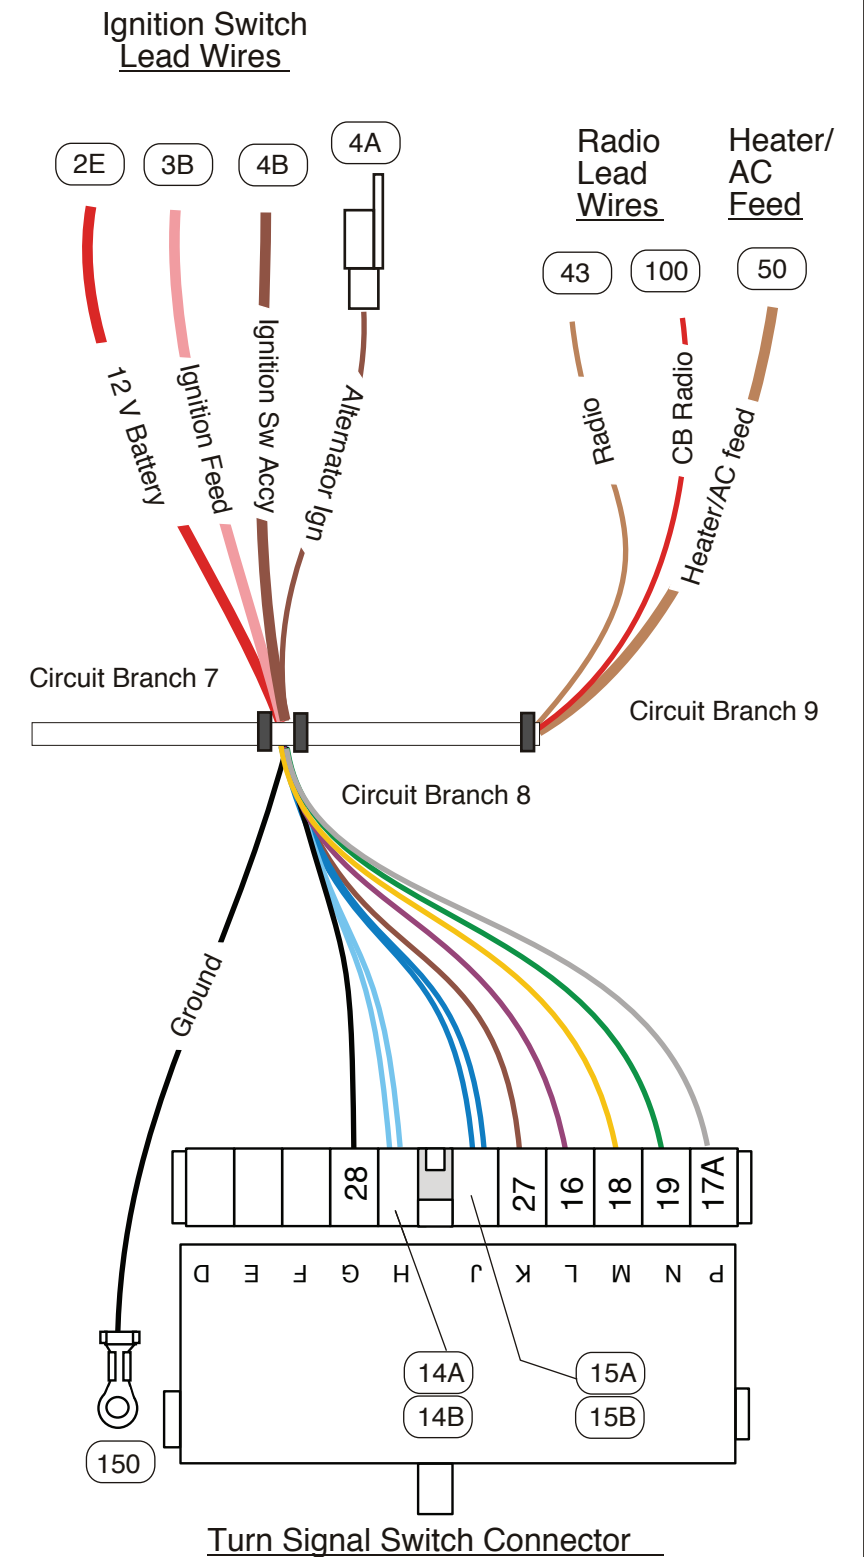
Ignition Switch
Lead Wires

2E
3B
4B
4A

Radio
Lead
Wires

Heater/
AC
Feed

43
100
50

12 V Battery
Ignition Feed
Ignition Sw Accy
Alternator Ign

Radio
CB Radio
Heater/AC feed

Circuit Branch 7
Circuit Branch 9
Circuit Branch 8

Ground

28
27
16
18
19
17A

D E F G H J K L M N P

14A
14B
15A
15B

150

Turn Signal Switch Connector